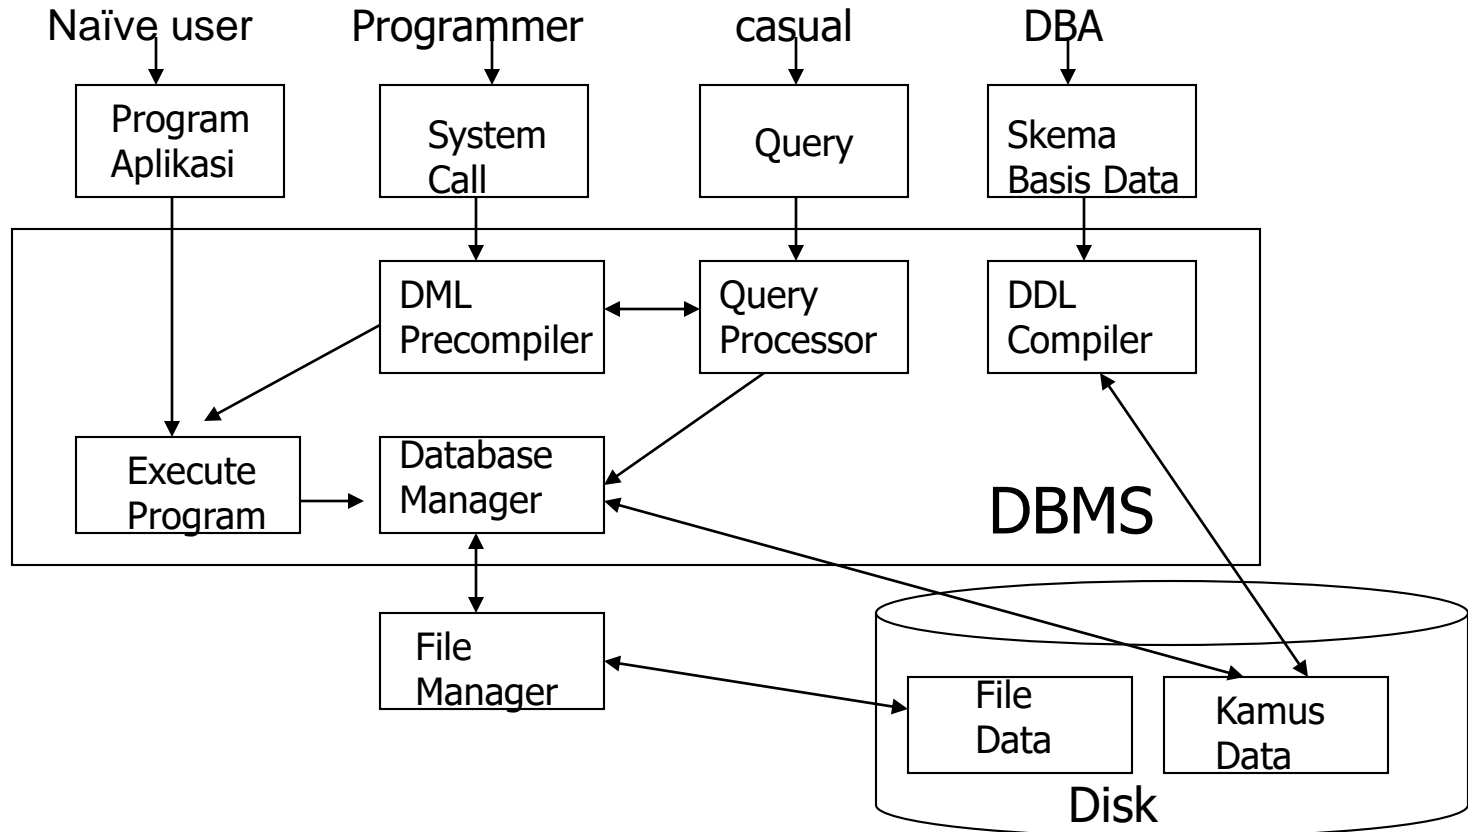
Naïve user

Programmer

casual

DBA

Program Aplikasi

System Call

Query

Skema Basis Data

DML Precompiler

Query Processor

DDL Compiler

Execute Program

Database Manager

DBMS

File Manager

File Data

Kamus Data

Disk